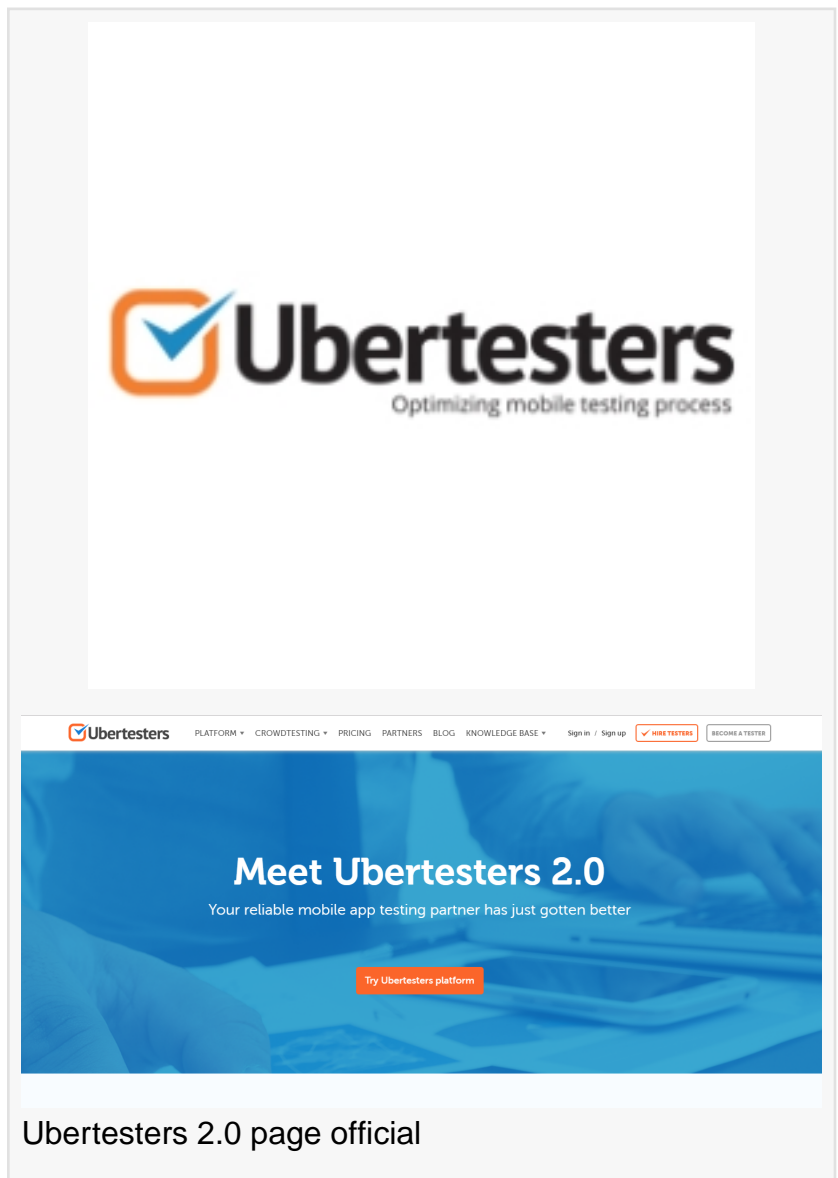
Ubertesters
Optimizing mobile testing process

Ubertesters PLATFORM ▾ CROWDTESTING ▾ PRICING PARTNERS BLOG KNOWLEDGE BASE ▾ Sign in / Sign up HIRE TESTERS BECOME A TESTER

Meet Ubertesters 2.0

Your reliable mobile app testing partner has just gotten better

Try Ubertesters platform

Ubertesters 2.0 page official